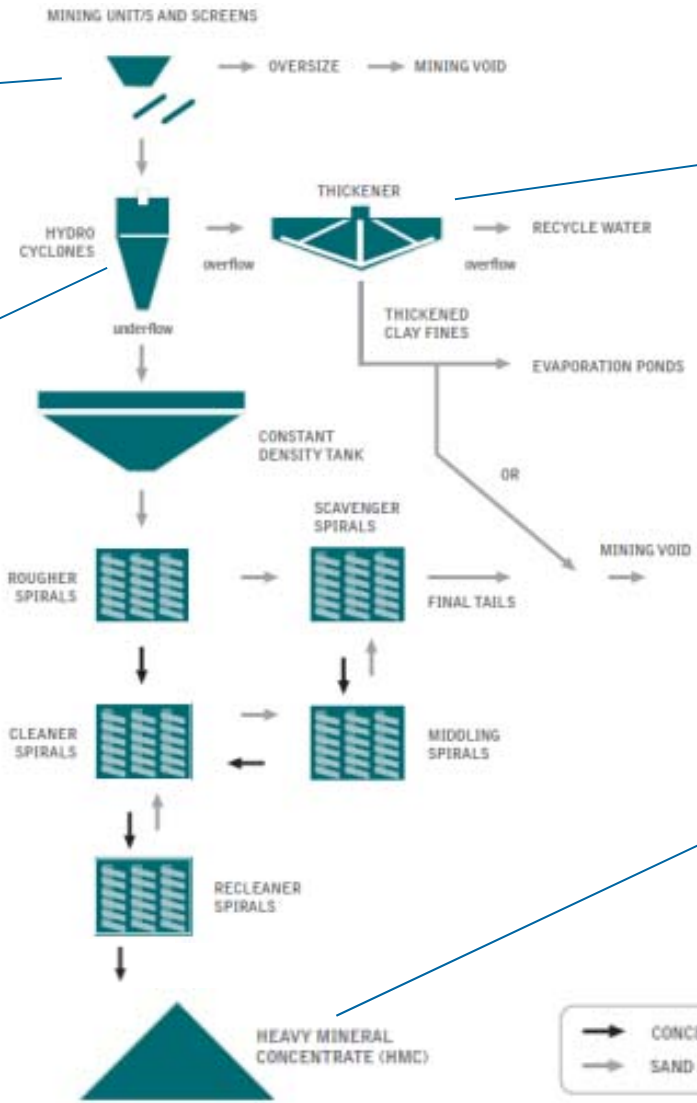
MINING UNIT/S AND SCREENS

OVERSIZE

MINING VOID

THICKENER

HYDRO CYCLONES

overflow

RECYCLE WATER

overflow

underflow

THICKENED CLAY FINES

EVAPORATION PONDS

CONSTANT DENSITY TANK

OR

SCAVENGER SPIRALS

MINING VOID

ROUGHER SPIRALS

FINAL TAILS

CLEANER SPIRALS

MIDDLING SPIRALS

RECLEANER SPIRALS

HEAVY MINERAL CONCENTRATE (HMC)

CONC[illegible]

SAND